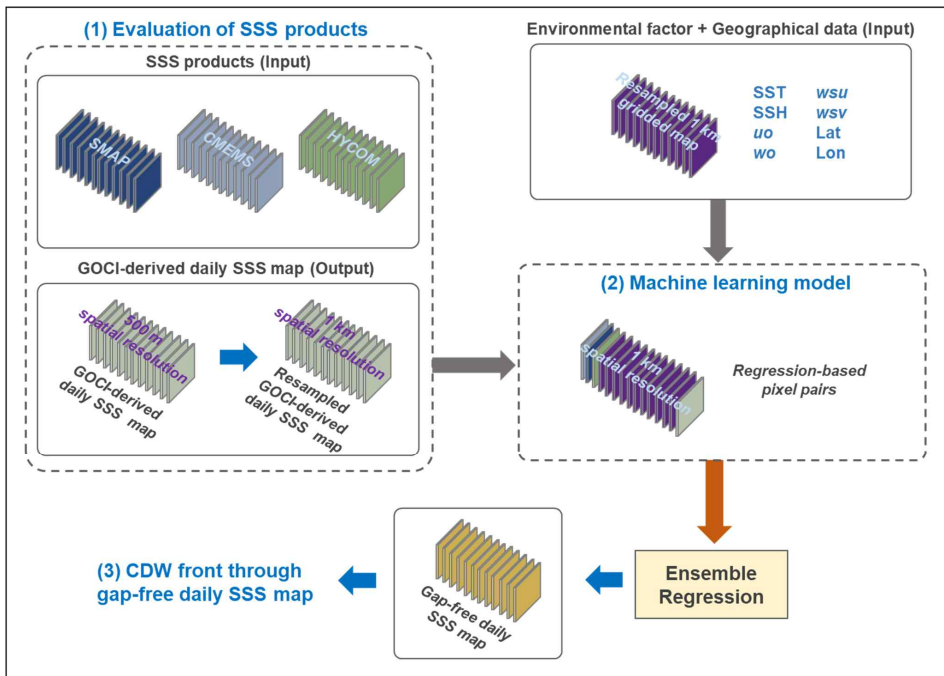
(1) Evaluation of SSS products

SSS products (Input)

SMAP

CMEMS

HYCOM

GOCI-derived daily SSS map (Output)

500 m spatial resolution

GOCI-derived daily SSS map

1 km spatial resolution

Resampled GOCI-derived daily SSS map

Environmental factor + Geographical data (Input)

Resampled 1 km gridded map

SST
SSH
*uo*
*wo*

*wsu*
*wsv*
Lat
Lon

(2) Machine learning model

1 km spatial resolution

*Regression-based pixel pairs*

Ensemble Regression

Gap-free daily SSS map

(3) CDW front through gap-free daily SSS map